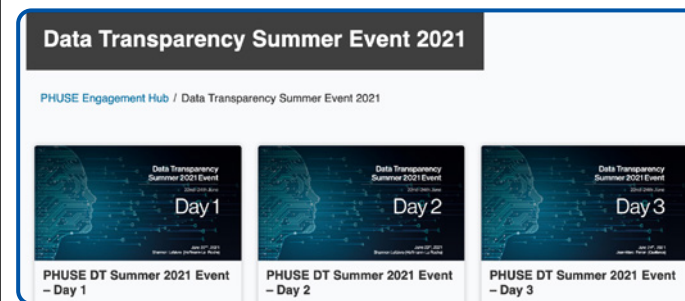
Data Transparency Summer Event 2021

PHUSE Engagement Hub / Data Transparency Summer Event 2021

Data Transparency Summer 2021 Event
22nd-24th June
Day 1
June 22nd 2021
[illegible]

PHUSE DT Summer 2021 Event – Day 1

Data Transparency Summer 2021 Event
22nd-24th June
Day 2
June 23rd 2021
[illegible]

PHUSE DT Summer 2021 Event – Day 2

Data Transparency Summer 2021 Event
22nd-24th June
Day 3
June 24th 2021
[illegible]

PHUSE DT Summer 2021 Event – Day 3